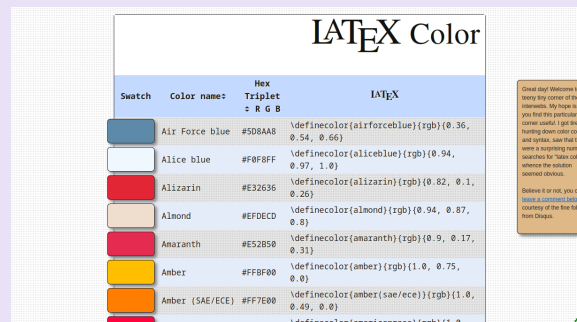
LATEX Color

| Swatch | Color name | Hex Triplet R G B | LATEX |
|---|---|---|---|
| | Air Force blue | #5D8AA8 | \definecolor{airforceblue}{rgb}{0.36, 0.54, 0.66} |
| | Alice blue | #F0F8FF | \definecolor{aliceblue}{rgb}{0.94, 0.97, 1.0} |
| | Alizarin | #E32636 | \definecolor{alizarin}{rgb}{0.82, 0.1, 0.26} |
| | Almond | #EFDECD | \definecolor{almond}{rgb}{0.94, 0.87, 0.8} |
| | Amaranth | #E52B50 | \definecolor{amaranth}{rgb}{0.9, 0.17, 0.31} |
| | Amber | #FFBF00 | \definecolor{amber}{rgb}{1.0, 0.75, 0.0} |
| | Amber (SAE/ECE) | #FF7E00 | \definecolor{amber(sae/ece)}{rgb}{1.0, 0.49, 0.0} |
| | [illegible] | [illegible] | \definecolor{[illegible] |

Great day! Welcome t teeny tiny corner of th interwebs. My hope is you find this particula corner useful. I got fi hunting down color co and syntax, saw that t were a surprising num searches for "latex col whence the solution seemed obvious.

Believe it or not, you c leave a comment belo courtesy of the fine fol from Disqus.